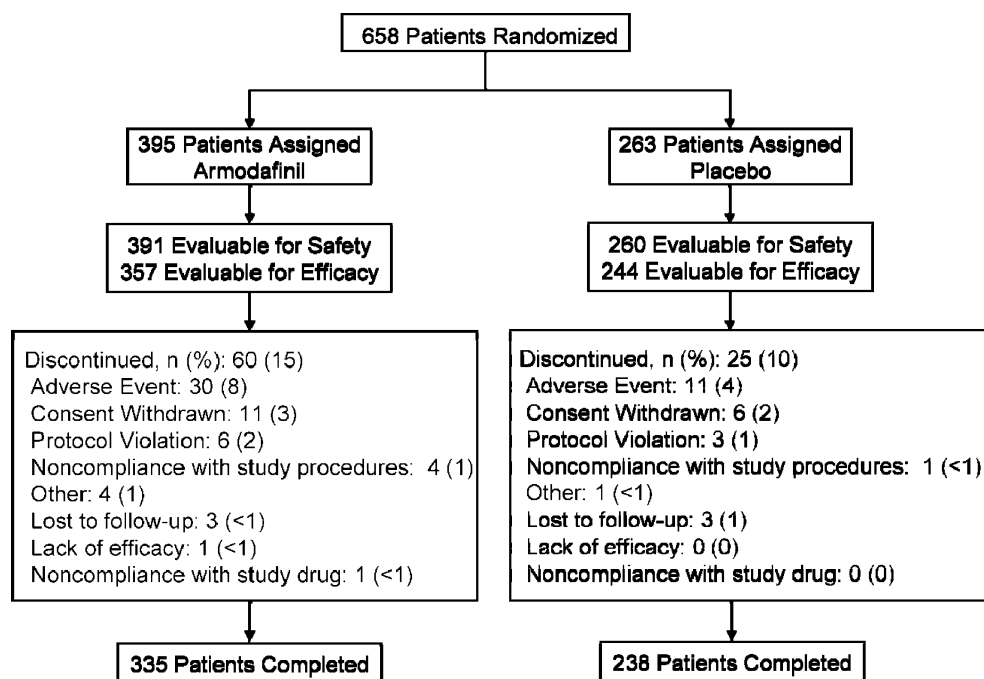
658 Patients Randomized

395 Patients Assigned Armodafinil

391 Evaluable for Safety
357 Evaluable for Efficacy

Discontinued, n (%): 60 (15)
Adverse Event: 30 (8)
Consent Withdrawn: 11 (3)
Protocol Violation: 6 (2)
Noncompliance with study procedures: 4 (1)
Other: 4 (1)
Lost to follow-up: 3 (<1)
Lack of efficacy: 1 (<1)
Noncompliance with study drug: 1 (<1)

335 Patients Completed

263 Patients Assigned Placebo

260 Evaluable for Safety
244 Evaluable for Efficacy

Discontinued, n (%): 25 (10)
Adverse Event: 11 (4)
Consent Withdrawn: 6 (2)
Protocol Violation: 3 (1)
Noncompliance with study procedures: 1 (<1)
Other: 1 (<1)
Lost to follow-up: 3 (1)
Lack of efficacy: 0 (0)
Noncompliance with study drug: 0 (0)

238 Patients Completed